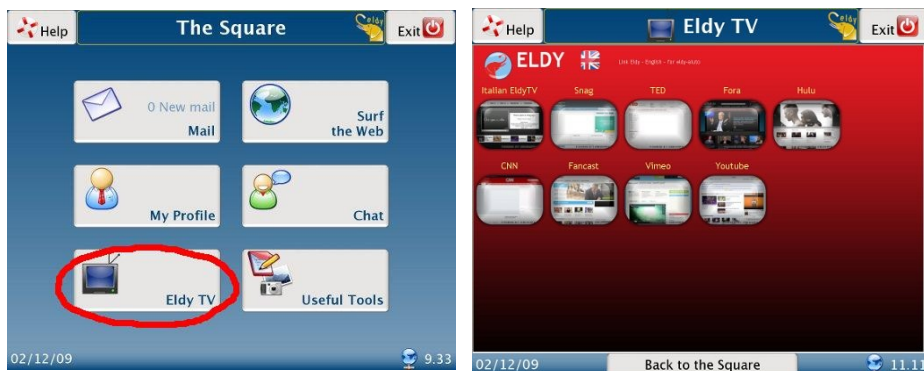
Help

The Square

Eldy

Exit

0 New mail
Mail

Surf
the Web

My Profile

Chat

Eldy TV

Useful Tools

02/12/09

9.33

Help

Eldy TV

Eldy

Exit

ELDY

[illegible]

Italian EldyTV

Snag

TED

Fora

Hulu

CNN

Fancast

Vimeo

Youtube

02/12/09

Back to the Square

11.1